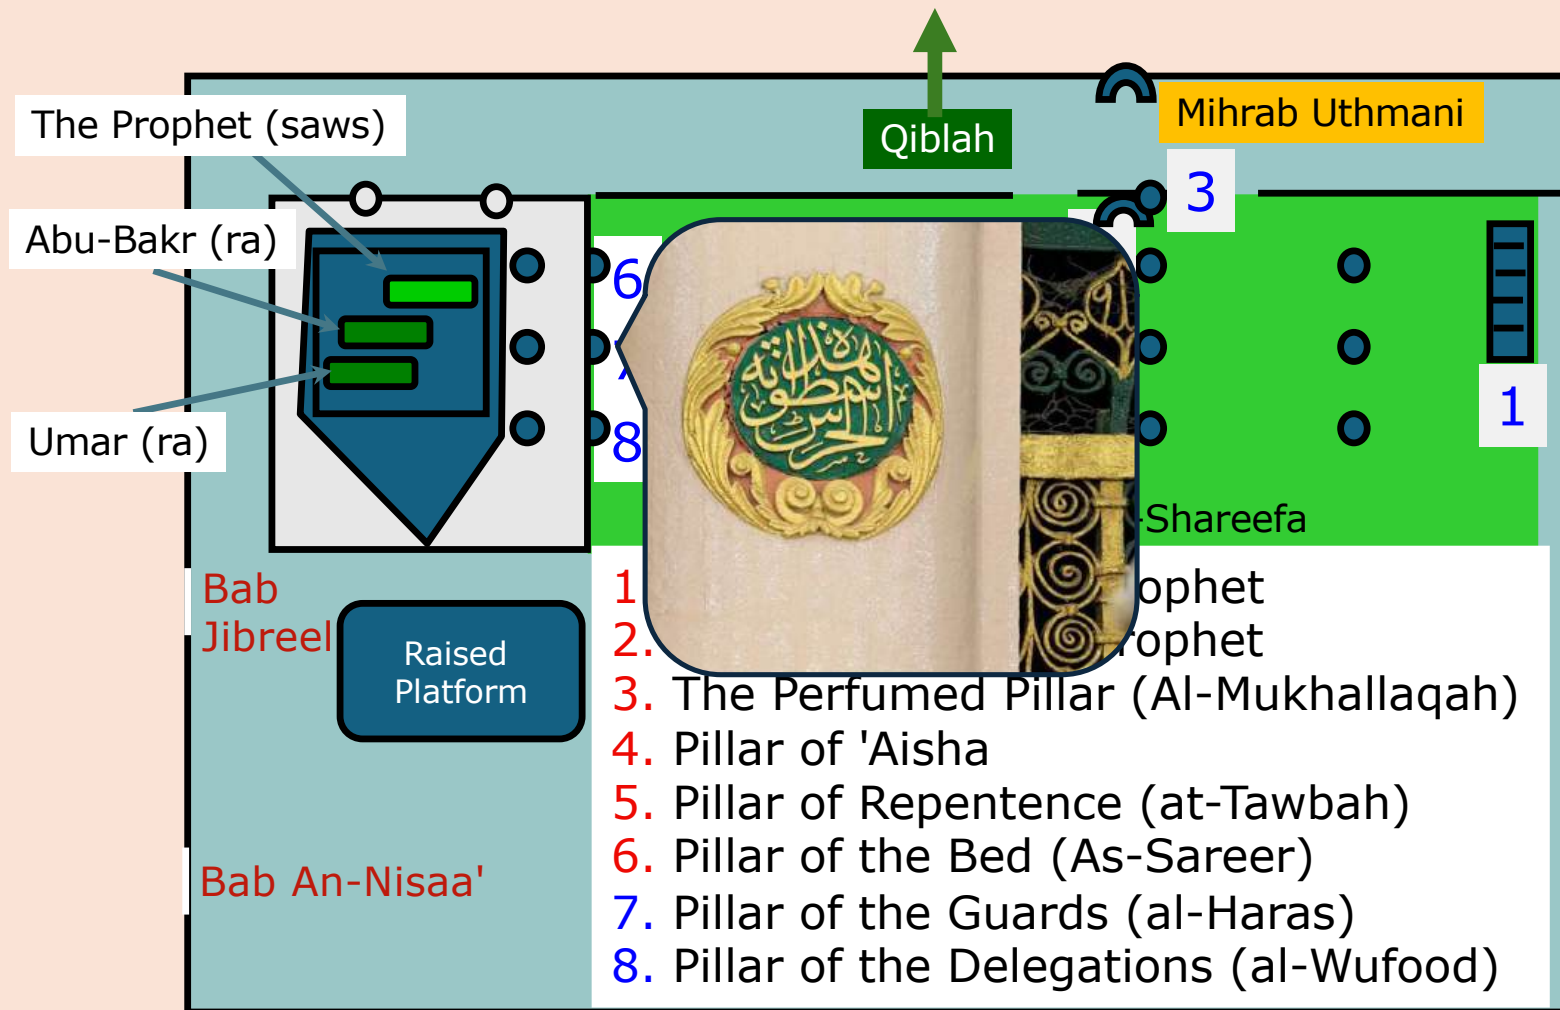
Qiblah

Mihrab Uthmani

The Prophet (saws)

Abu-Bakr (ra)

Umar (ra)

6

7

8

3

1

هذه اسطوانة الحرس

Shareefa

Bab Jibreel

Raised Platform

Bab An-Nisaa'

1. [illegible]ophet
2. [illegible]rophet
3. The Perfumed Pillar (Al-Mukhallaqah)
4. Pillar of 'Aisha
5. Pillar of Repentence (at-Tawbah)
6. Pillar of the Bed (As-Sareer)
7. Pillar of the Guards (al-Haras)
8. Pillar of the Delegations (al-Wufood)